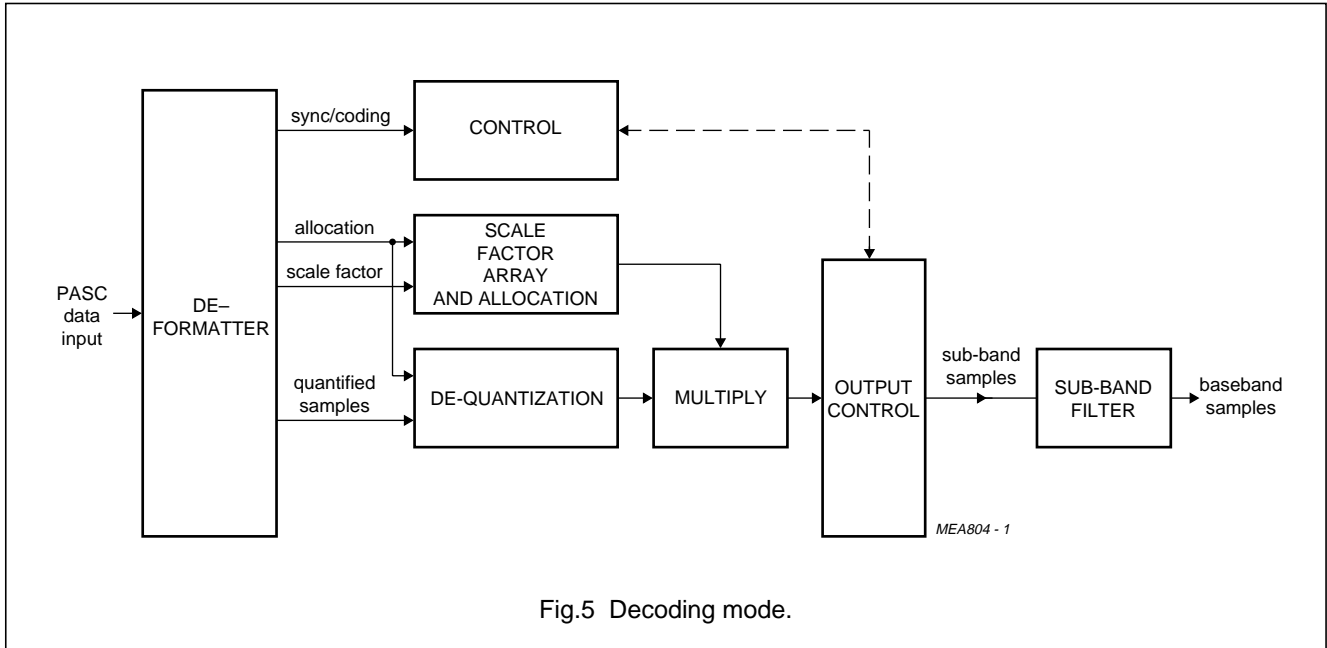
PASC data input

DE–FORMATTER

sync/coding

CONTROL

allocation

scale factor

SCALE FACTOR ARRAY AND ALLOCATION

quantified samples

DE-QUANTIZATION

MULTIPLY

OUTPUT CONTROL

sub-band samples

SUB-BAND FILTER

baseband samples

MEA804 - 1

Fig.5 Decoding mode.